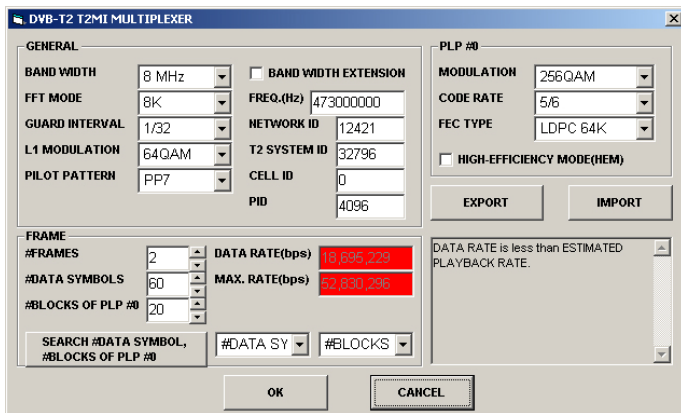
DVB-T2 T2MI MULTIPLEXER

GENERAL

BAND WIDTH 8 MHz
BAND WIDTH EXTENSION
FFT MODE 8K
FREQ.(Hz) 473000000
GUARD INTERVAL 1/32
NETWORK ID 12421
L1 MODULATION 64QAM
T2 SYSTEM ID 32796
PILOT PATTERN PP7
CELL ID 0
PID 4096

PLP #0

MODULATION 256QAM
CODE RATE 5/6
FEC TYPE LDPC 64K
HIGH-EFFICIENCY MODE(HEM)

EXPORT
IMPORT

FRAME

#FRAMES 2
DATA RATE(bps) 18,695,229
#DATA SYMBOLS 60
MAX. RATE(bps) 52,830,296
#BLOCKS OF PLP #0 20

SEARCH #DATA SYMBOL, #BLOCKS OF PLP #0
#DATA SY
#BLOCKS

DATA RATE is less than ESTIMATED PLAYBACK RATE.

OK
CANCEL